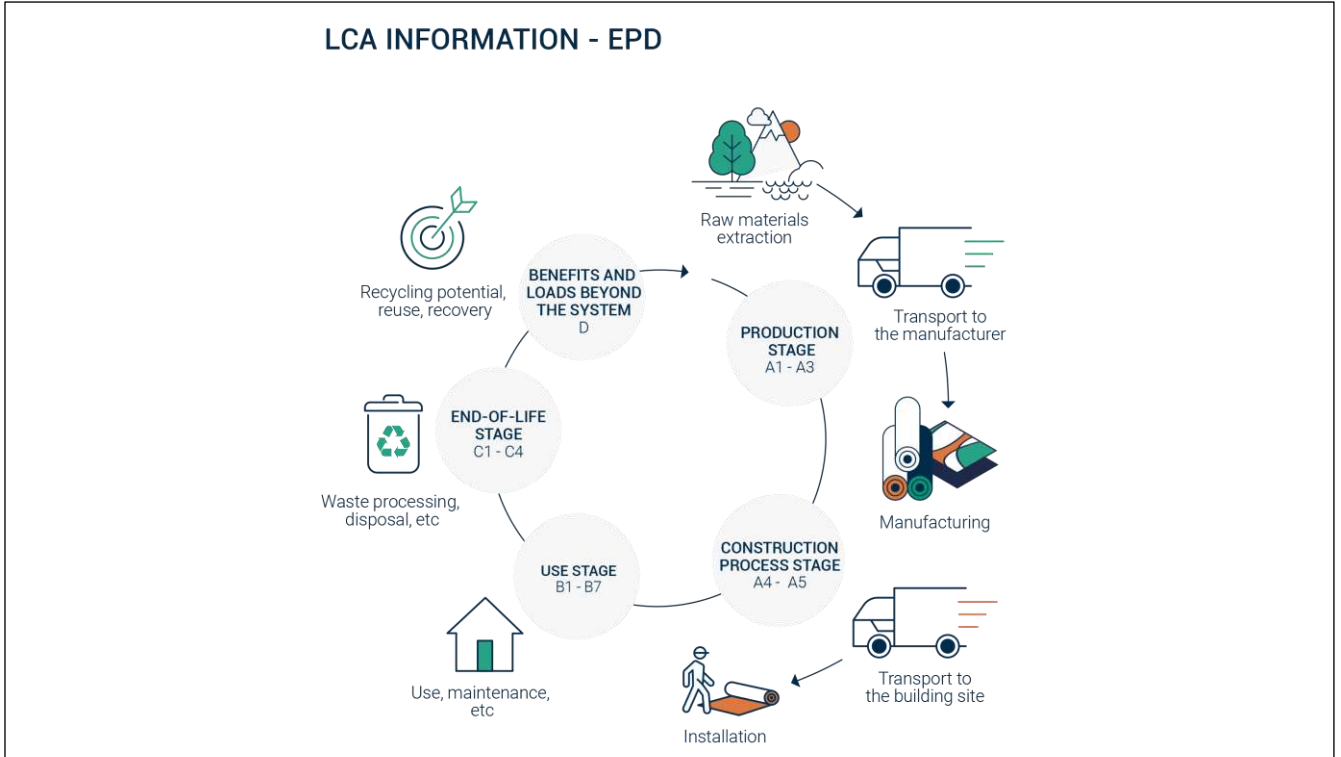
LCA INFORMATION - EPD

Raw materials extraction

Transport to the manufacturer

PRODUCTION STAGE
A1 - A3

Manufacturing

CONSTRUCTION PROCESS STAGE
A4 - A5

Transport to the building site

Installation

USE STAGE
B1 - B7

Use, maintenance, etc

END-OF-LIFE STAGE
C1 - C4

Waste processing, disposal, etc

BENEFITS AND LOADS BEYOND THE SYSTEM
D

Recycling potential, reuse, recovery